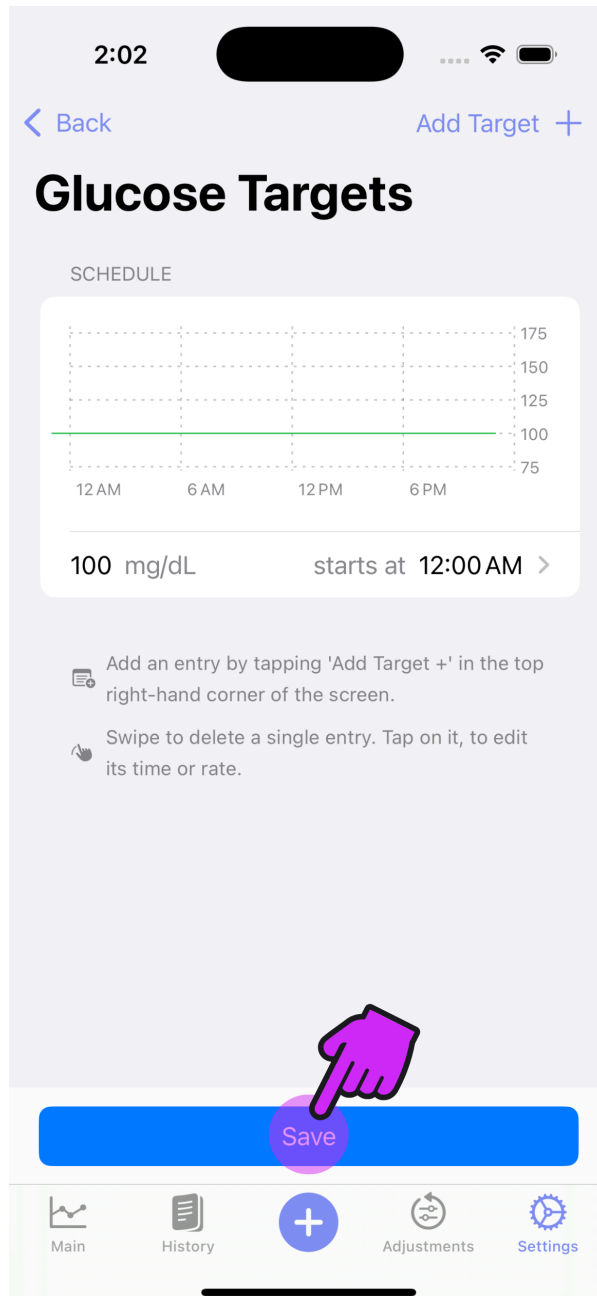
2:02

Back

Add Target +

Glucose Targets

SCHEDULE

175
150
125
100
75

12 AM 6 AM 12 PM 6 PM

100 mg/dL starts at 12:00 AM

Add an entry by tapping 'Add Target +' in the top right-hand corner of the screen.

Swipe to delete a single entry. Tap on it, to edit its time or rate.

Save

Main History Adjustments Settings